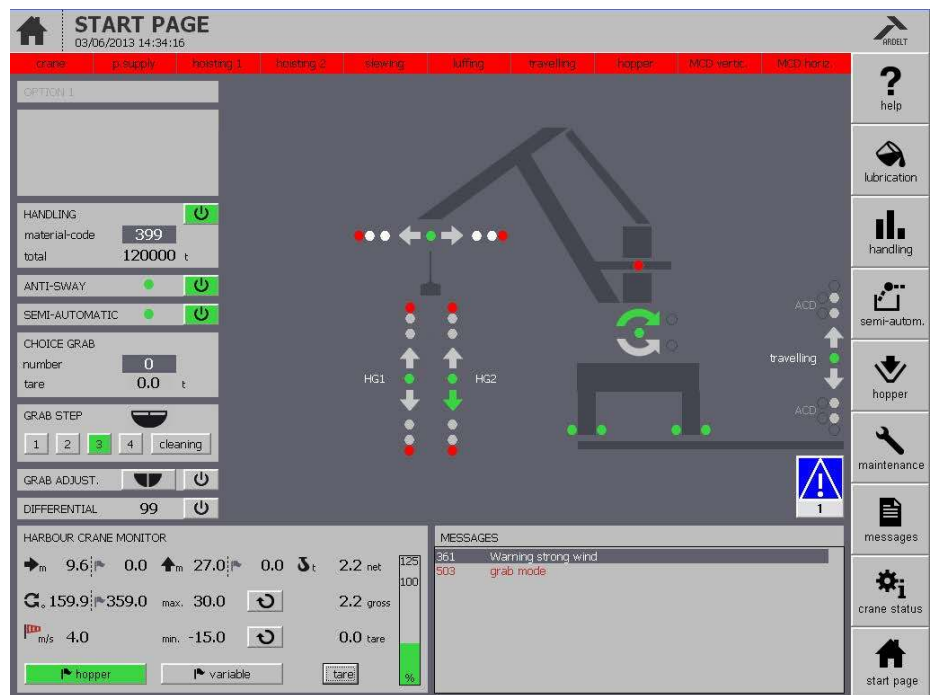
START PAGE
03/06/2013 14:34:16

ARDELT

crane | p.supply | hoisting 1 | hoisting 2 | slewing | luffing | travelling | hopper | MCD vertic. | MCD horiz.

OPTION 1

HANDLING
material-code 399
total 120000 t

ANTI-SWAY

SEMI-AUTOMATIC

CHOICE GRAB
number 0
tare 0.0 t

GRAB STEP
1 2 3 4 cleaning

GRAB ADJUST.

DIFFERENTIAL 99

HG1
HG2
ACD
travelling
ACD
1

HARBOUR CRANE MONITOR
m 9.6 0.0 m 27.0 0.0 t 2.2 net
159.9 359.0 max. 30.0 2.2 gross
m/s 4.0 min. -15.0 0.0 tare
125
100
%
hopper
variable
tare

MESSAGES
361 Warning strong wind
503 grab mode

help
lubrication
handling
semi-autom.
hopper
maintenance
messages
crane status
start page